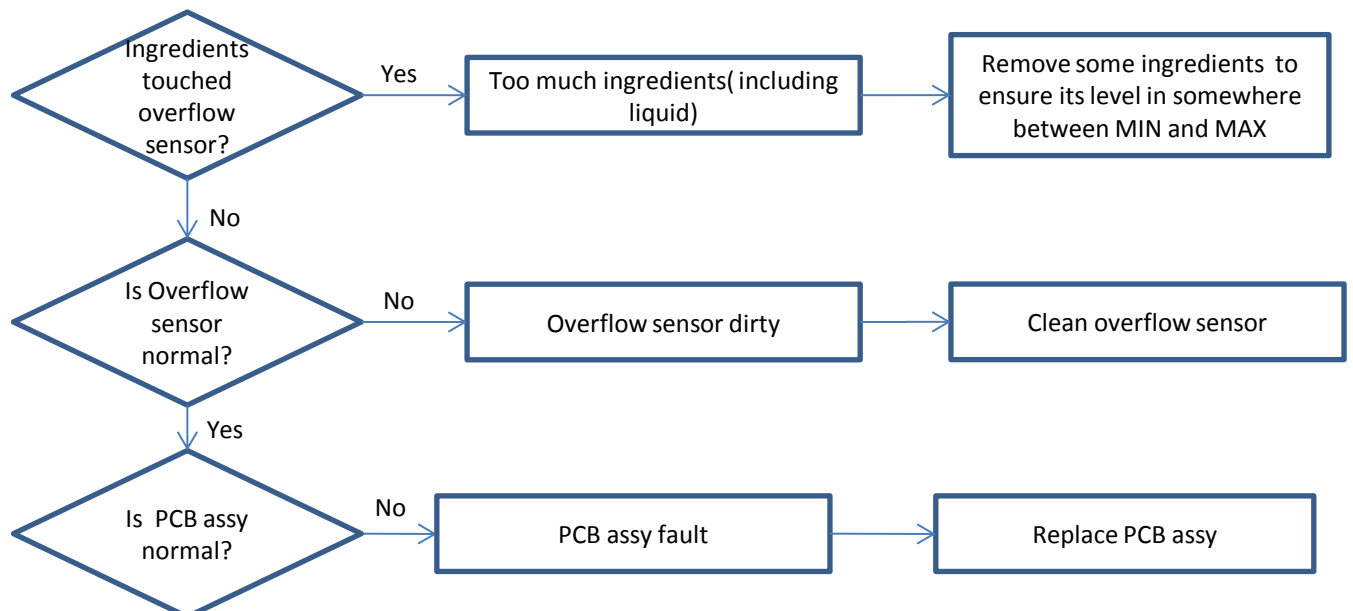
Ingredients touched overflow sensor?

Yes

Too much ingredients( including liquid)

Remove some ingredients to ensure its level in somewhere between MIN and MAX

No

Is Overflow sensor normal?

No

Overflow sensor dirty

Clean overflow sensor

Yes

Is PCB assy normal?

No

PCB assy fault

Replace PCB assy